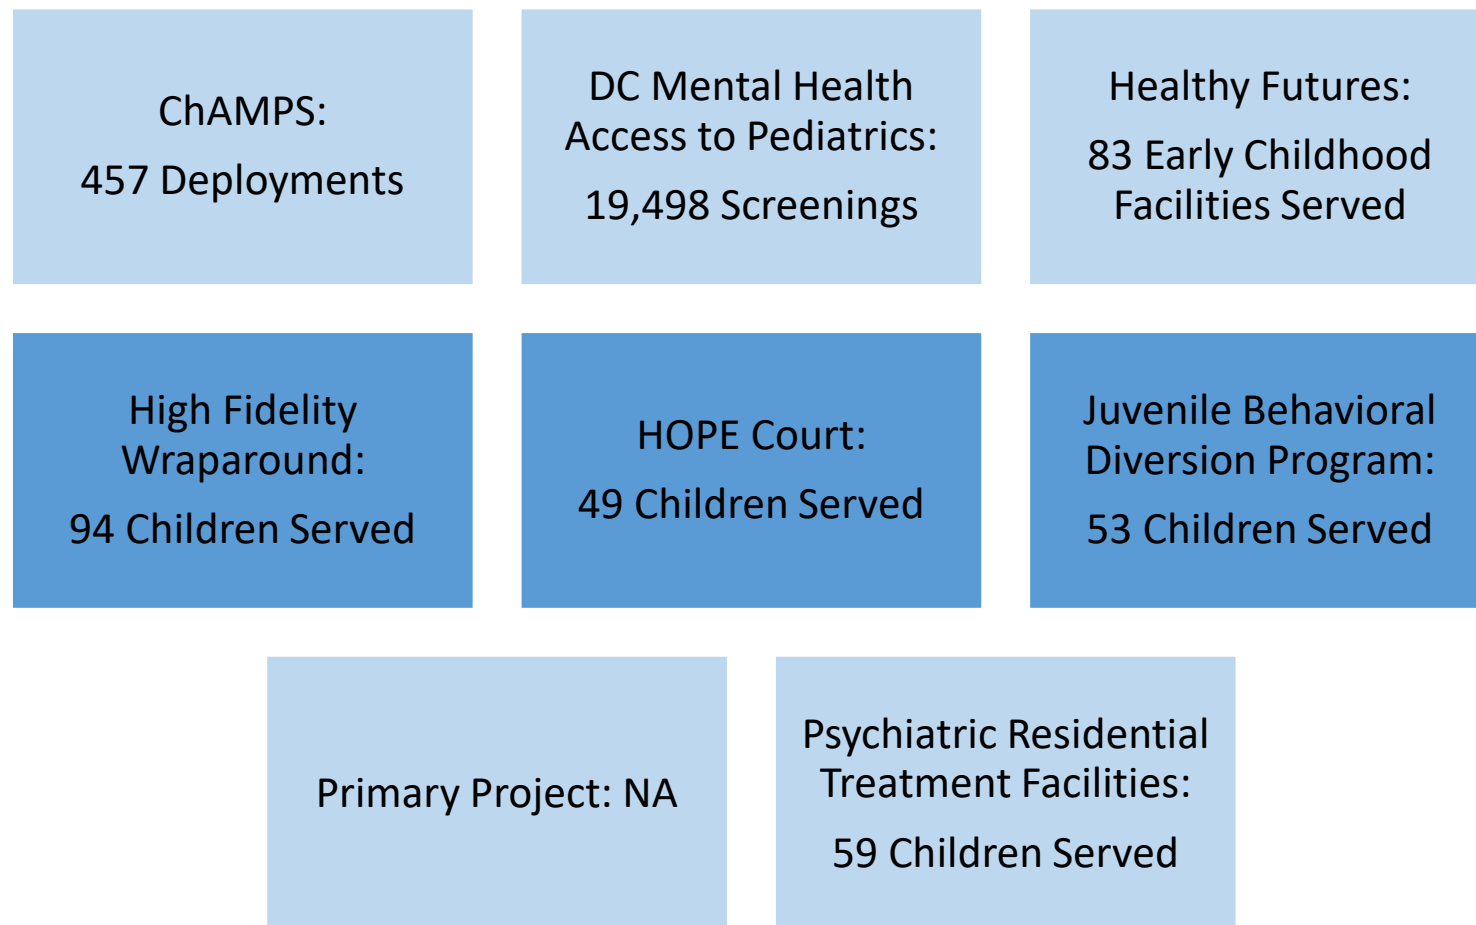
ChAMPS:

457 Deployments

DC Mental Health Access to Pediatrics:

19,498 Screenings

Healthy Futures:

83 Early Childhood Facilities Served

High Fidelity Wraparound:

94 Children Served

HOPE Court:

49 Children Served

Juvenile Behavioral Diversion Program:

53 Children Served

Primary Project: NA

Psychiatric Residential Treatment Facilities:

59 Children Served